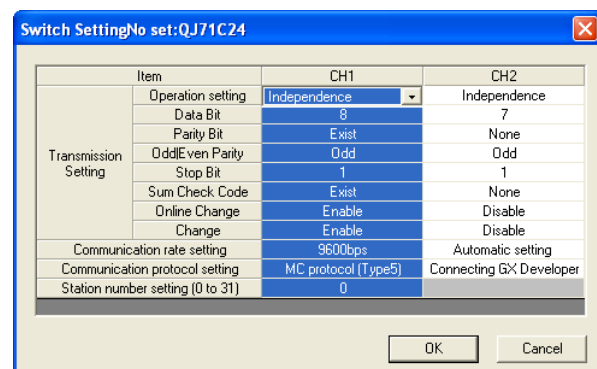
Switch SettingNo set:QJ71C24

| Item | | CH1 | CH2 |
|---|---|---|---|
| Transmission Setting | Operation setting | Independence | Independence |
| | Data Bit | 8 | 7 |
| | Parity Bit | Exist | None |
| | Odd\|Even Parity | Odd | Odd |
| | Stop Bit | 1 | 1 |
| | Sum Check Code | Exist | None |
| | Online Change | Enable | Disable |
| | Change | Enable | Disable |
| Communication rate setting | | 9600bps | Automatic setting |
| Communication protocol setting | | MC protocol (Type5) | Connecting GX Developer |
| Station number setting (0 to 31) | | 0 | |

OK

Cancel